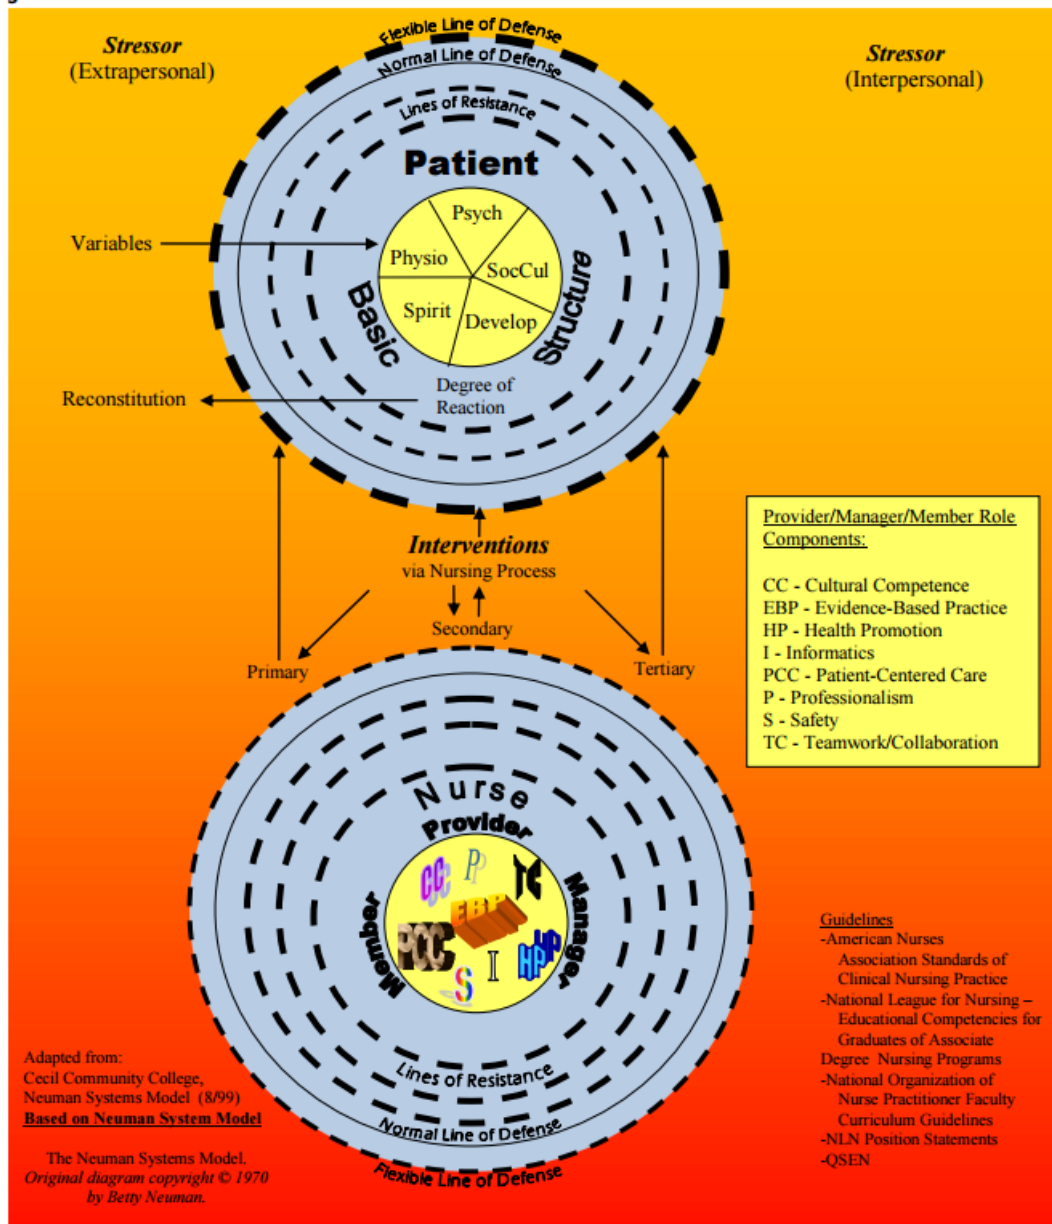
Stressor
(Extrapersonal)

Flexible Line of Defense
Normal Line of Defense
Lines of Resistance

Stressor
(Interpersonal)

Patient

Variables

Psych
Physio
SocCul
Spirit
Develop

Basic Structure

Reconstitution

Degree of Reaction

Interventions
via Nursing Process

Secondary

Primary

Tertiary

Provider/Manager/Member Role Components:

CC - Cultural Competence
EBP - Evidence-Based Practice
HP - Health Promotion
I - Informatics
PCC - Patient-Centered Care
P - Professionalism
S - Safety
TC - Teamwork/Collaboration

Nurse
Provider
Member
Manager

CC
P
TC
PCC
EBP
I
HP
S

Lines of Resistance
Normal Line of Defense
Flexible Line of Defense

Guidelines
-American Nurses Association Standards of Clinical Nursing Practice
-National League for Nursing – Educational Competencies for Graduates of Associate Degree Nursing Programs
-National Organization of Nurse Practitioner Faculty Curriculum Guidelines
-NLN Position Statements
-QSEN

Adapted from:
Cecil Community College,
Neuman Systems Model (8/99)
Based on Neuman System Model

The Neuman Systems Model.
Original diagram copyright © 1970
by Betty Neuman.